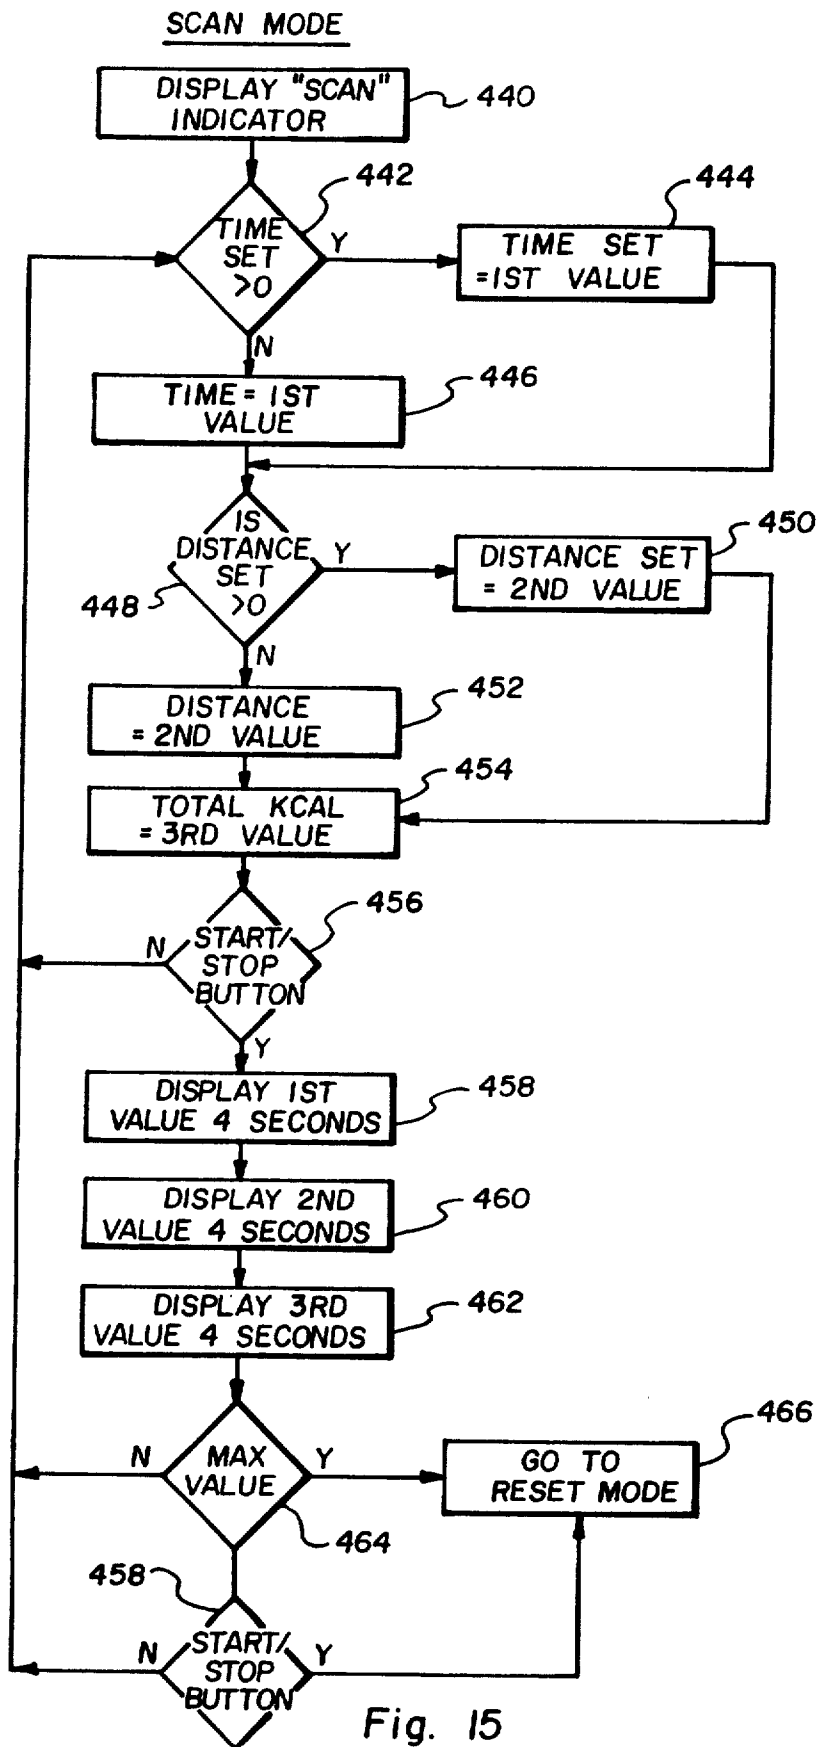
SCAN MODE

DISPLAY "SCAN" INDICATOR

440

442

TIME SET >0

Y

444

TIME SET =1ST VALUE

N

TIME = 1ST VALUE

446

IS DISTANCE SET >0

Y

450

DISTANCE SET = 2ND VALUE

448

N

DISTANCE = 2ND VALUE

452

454

TOTAL KCAL = 3RD VALUE

456

N

START/ STOP BUTTON

Y

DISPLAY 1ST VALUE 4 SECONDS

458

DISPLAY 2ND VALUE 4 SECONDS

460

DISPLAY 3RD VALUE 4 SECONDS

462

N

MAX VALUE

Y

GO TO RESET MODE

466

464

458

N

START/ STOP BUTTON

Y

Fig. 15